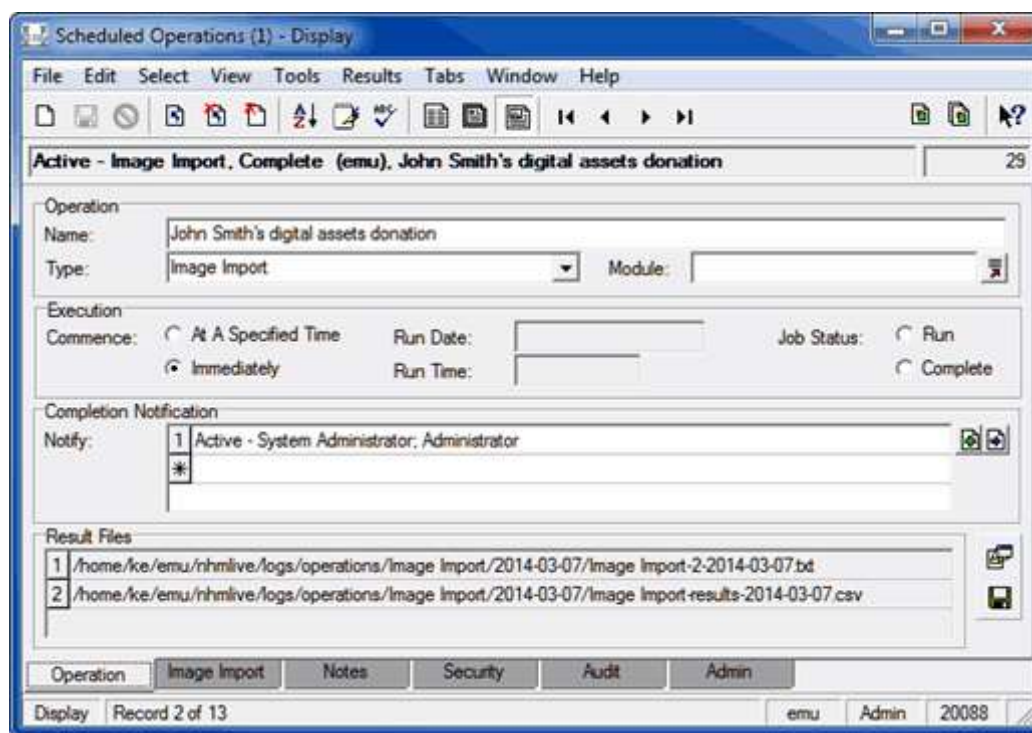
Scheduled Operations (1) - Display

File Edit Select View Tools Results Tabs Window Help

Active - Image Import, Complete (emu), John Smith's digital assets donation

29

Operation

Name: John Smith's digital assets donation

Type: Image Import

Module:

Execution

Commence: At A Specified Time

Immediately

Run Date:

Run Time:

Job Status: Run

Complete

Completion Notification

Notify: 1 Active - System Administrator; Administrator

Result Files

1 /home/ke/emu/nhmlive/logs/operations/Image Import/2014-03-07/Image Import-2-2014-03-07.txt

2 /home/ke/emu/nhmlive/logs/operations/Image Import/2014-03-07/Image Import-results-2014-03-07.csv

Operation | Image Import | Notes | Security | Audit | Admin

Display | Record 2 of 13 | emu | Admin | 20088